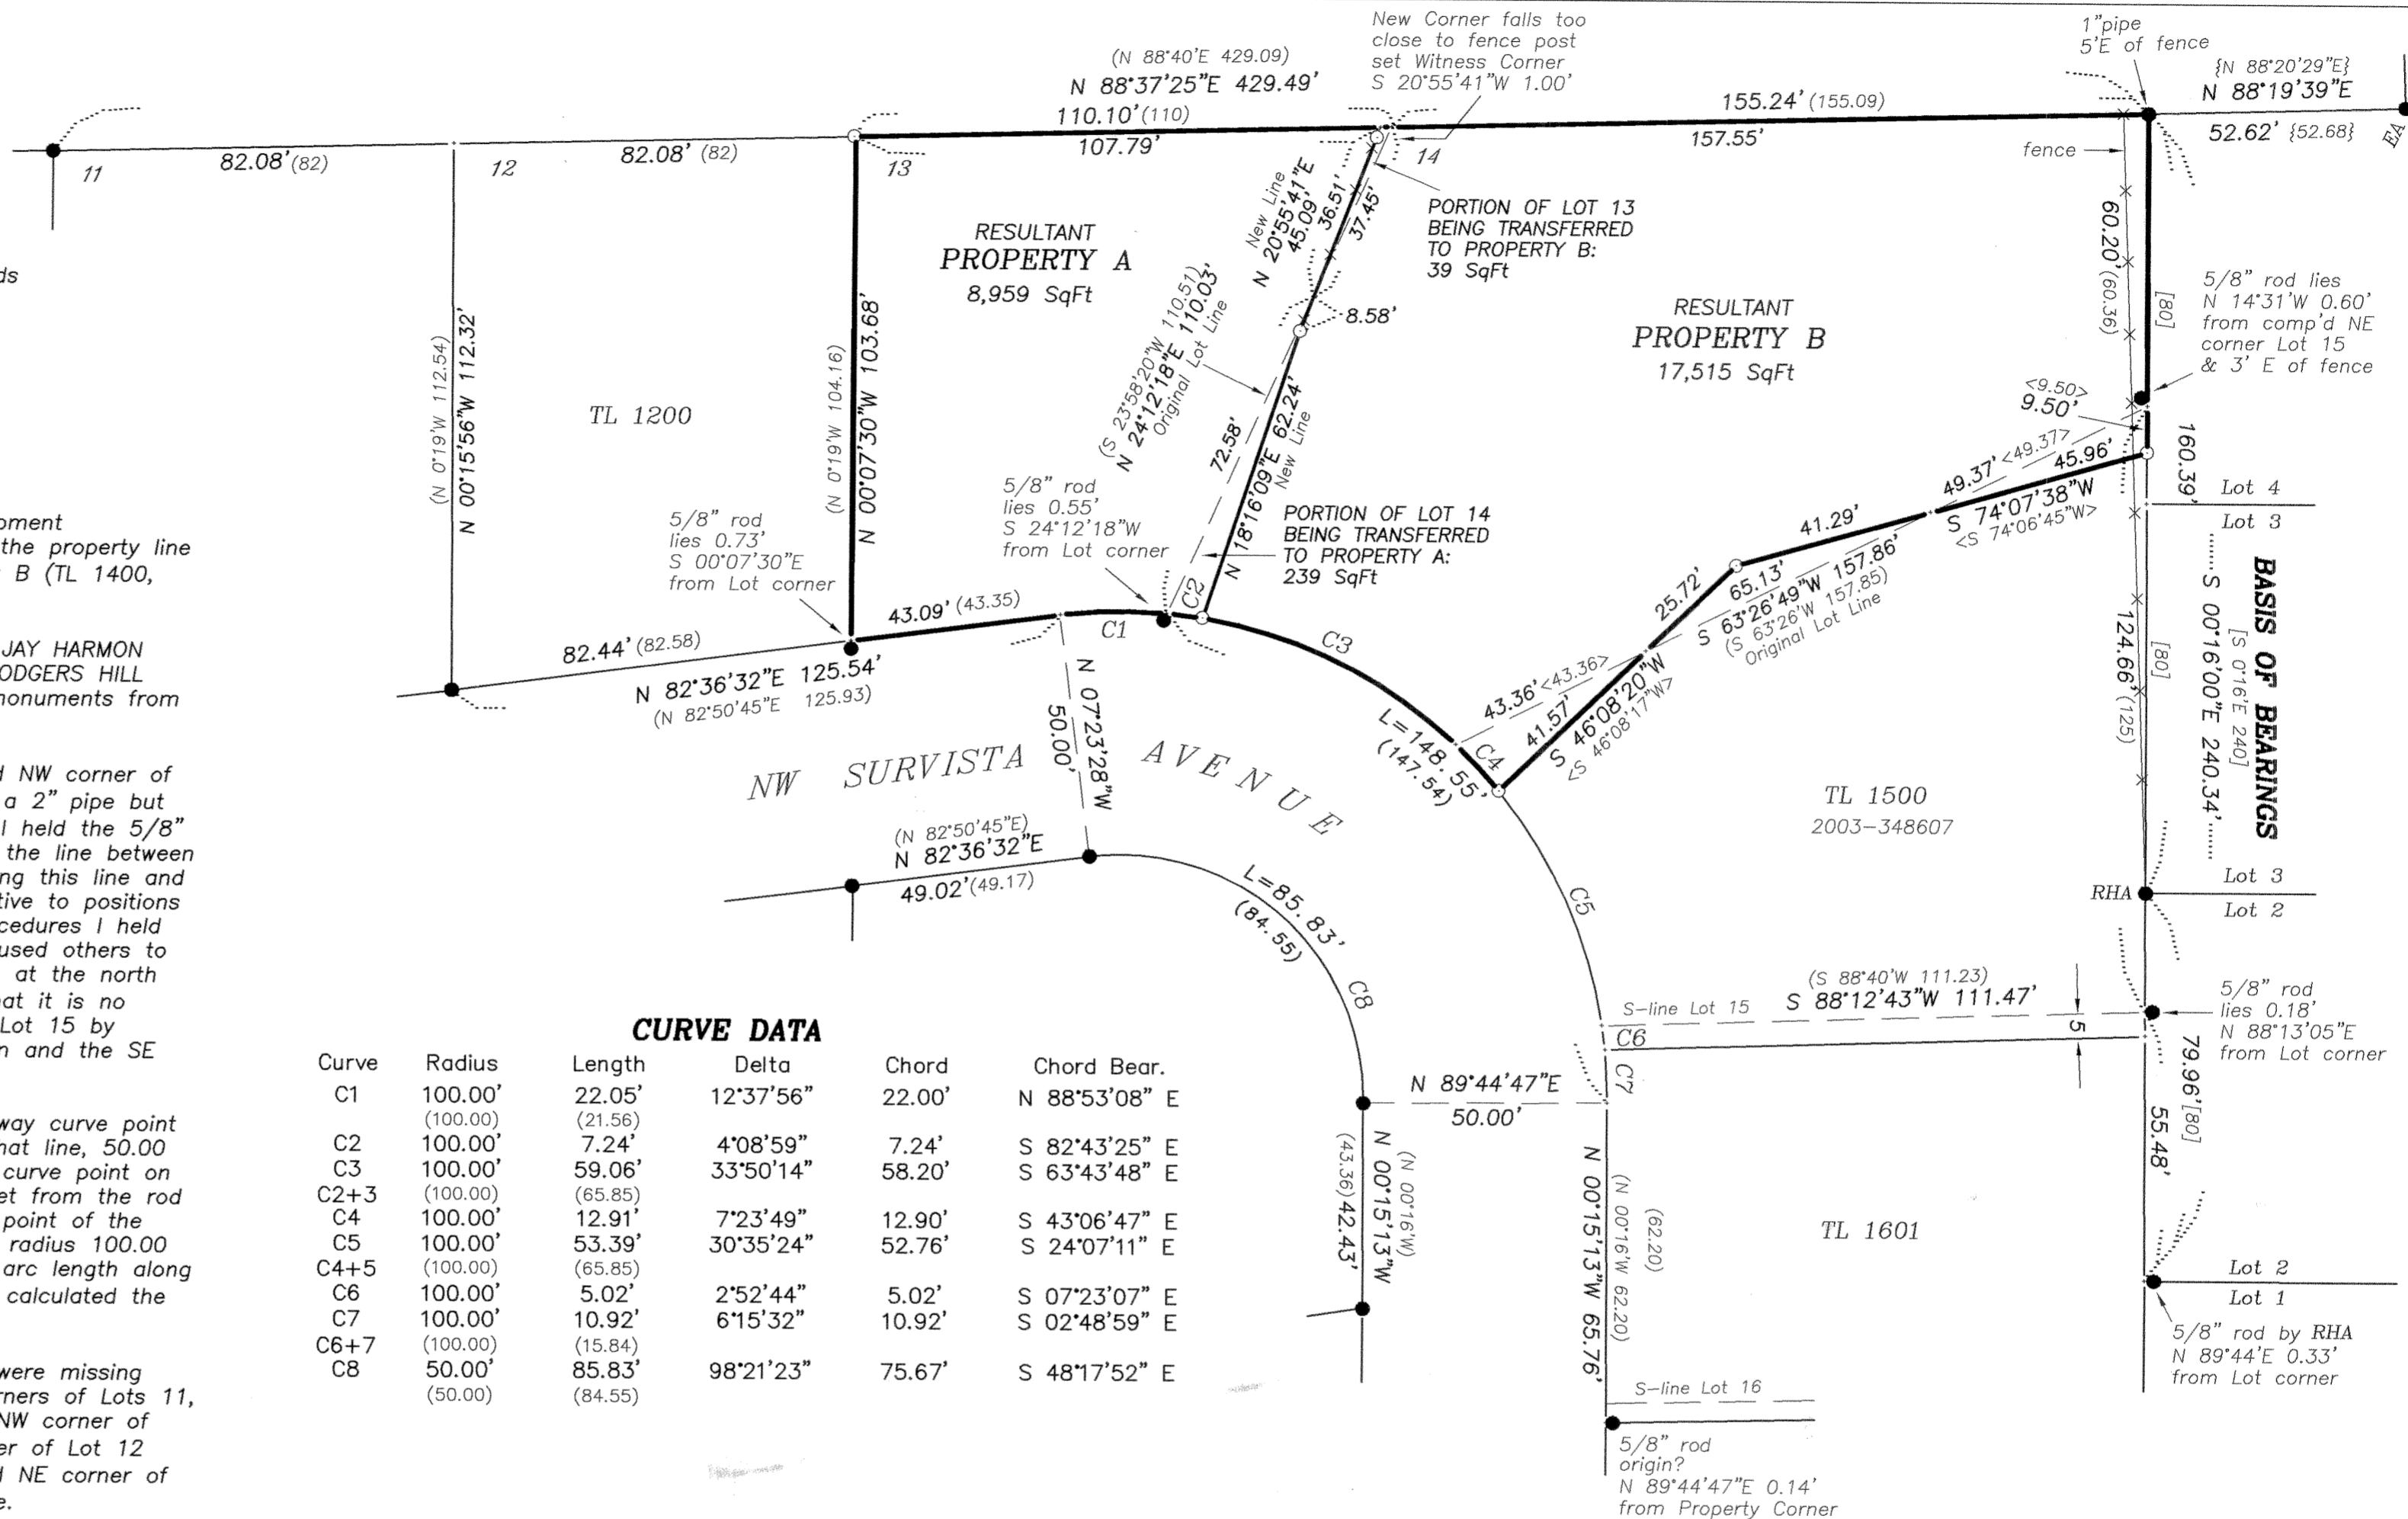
(N 88°40'E 429.09)
N 88°37'25"E 429.49'

New Corner falls too close to fence post set Witness Corner S 20°55'41"W 1.00'

1"pipe 5'E of fence

{N 88°20'29"E}
N 88°19'39"E
52.62' {52.68}

EA

110.10' (110)
107.79'
155.24' (155.09)
157.55'

11
82.08' (82)
12
82.08' (82)
13
14

fence

RESULTANT
PROPERTY A
8,959 SqFt

New Line
N 20°55'41"E 45.09'
36.51'
37.45'

PORTION OF LOT 13 BEING TRANSFERRED TO PROPERTY B: 39 SqFt

8.58'

RESULTANT
PROPERTY B
17,515 SqFt

60.20' (60.36)
[80]

5/8" rod lies N 14°31'W 0.60' from comp'd NE corner Lot 15 & 3' E of fence

ds

(N 0°19'W 112.54)
N 00°15'56"W 112.32'

TL 1200

(N 0°19'W 104.16)
N 00°07'30"W 103.68'

(S 23°58'20"W 110.51)
N 24°12'18"E 110.03'
Original Lot Line

72.58'
N 18°16'09"E 62.24'
New Line

<9.50>
9.50'

49.37' <49.37>
45.96'
S 74°07'38"W
<S 74°06'45"W>

160.39'
Lot 4
Lot 3

oment
the property line
B (TL 1400,

5/8" rod lies 0.73' S 00°07'30"E from Lot corner

5/8" rod lies 0.55' S 24°12'18"W from Lot corner

PORTION OF LOT 14 BEING TRANSFERRED TO PROPERTY A: 239 SqFt

41.29'
65.13'
S 63°26'49"W 157.86'
(S 63°26'W 157.85)
Original Lot Line
25.72'

S 00°16'00"E 240.34'
[S 0°16'E 240]
BASIS OF BEARINGS

JAY HARMON
ODGERS HILL
monuments from

82.44' (82.58)
43.09' (43.35)
C1
C2
C3

N 82°36'32"E 125.54'
(N 82°50'45"E 125.93)

N 07°23'28"W
50.00'

43.36' <43.36>
41.57'
S 46°08'20"W
<S 46°08'17"W>
C4
L=148.55'
(147.54)

124.66' (125)
[80]

NW SURVISTA AVENUE

TL 1500
2003-348607

d NW corner of
a 2" pipe but
l held the 5/8"
the line between
ng this line and
tive to positions
cedures I held
used others to
at the north
at it is no
Lot 15 by
n and the SE

(N 82°50'45"E)
N 82°36'32"E
49.02' (49.17)

L=85.83'
(84.55)
C8
C5

RHA
Lot 3
Lot 2

(S 88°40'W 111.23)
S 88°12'43"W 111.47'
S-line Lot 15
C6
5
C7

5/8" rod lies 0.18' N 88°13'05"E from Lot corner

CURVE DATA

| Curve | Radius | Length | Delta | Chord | Chord Bear. |
|---|---|---|---|---|---|
| C1 | 100.00' (100.00) | 22.05' (21.56) | 12°37'56" | 22.00' | N 88°53'08" E |
| C2 | 100.00' | 7.24' | 4°08'59" | 7.24' | S 82°43'25" E |
| C3 | 100.00' | 59.06' | 33°50'14" | 58.20' | S 63°43'48" E |
| C2+3 | (100.00) | (65.85) | | | |
| C4 | 100.00' | 12.91' | 7°23'49" | 12.90' | S 43°06'47" E |
| C5 | 100.00' | 53.39' | 30°35'24" | 52.76' | S 24°07'11" E |
| C4+5 | (100.00) | (65.85) | | | |
| C6 | 100.00' | 5.02' | 2°52'44" | 5.02' | S 07°23'07" E |
| C7 | 100.00' | 10.92' | 6°15'32" | 10.92' | S 02°48'59" E |
| C6+7 | (100.00) | (15.84) | | | |
| C8 | 50.00' (50.00) | 85.83' (84.55) | 98°21'23" | 75.67' | S 48°17'52" E |

N 89°44'47"E
50.00'

way curve point
at line, 50.00
curve point on
et from the rod
point of the
radius 100.00
arc length along
calculated the

(43.36) 42.43'
N 00°15'13"W
(N 00°16'W)

N 00°15'13"W 65.76'
(N 00°16'W 62.20)
(62.20)

TL 1601

79.96' [80]
55.48'

Lot 2
Lot 1

5/8" rod by RHA N 89°44'E 0.33' from Lot corner

were missing
rners of Lots 11,
NW corner of
er of Lot 12
l NE corner of
e.

S-line Lot 16

5/8" rod origin? N 89°44'47"E 0.14' from Property Corner